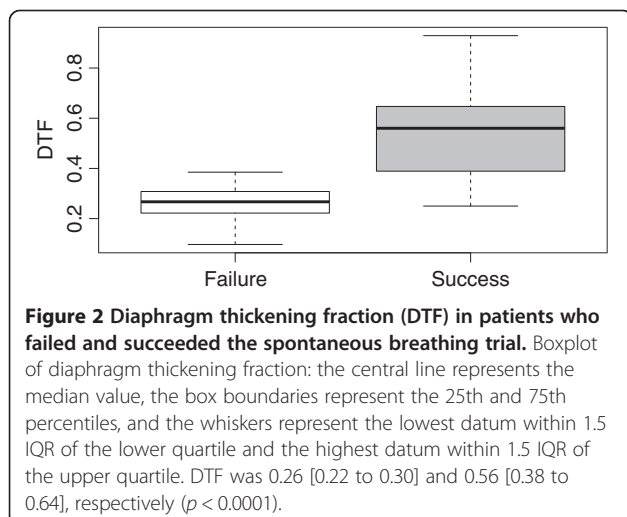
DTF

0.8
0.6
0.4
0.2

Failure
Success

**Figure 2 Diaphragm thickening fraction (DTF) in patients who failed and succeeded the spontaneous breathing trial.** Boxplot of diaphragm thickening fraction: the central line represents the median value, the box boundaries represent the 25th and 75th percentiles, and the whiskers represent the lowest datum within 1.5 IQR of the lower quartile and the highest datum within 1.5 IQR of the upper quartile. DTF was 0.26 [0.22 to 0.30] and 0.56 [0.38 to 0.64], respectively ($p < 0.0001$).